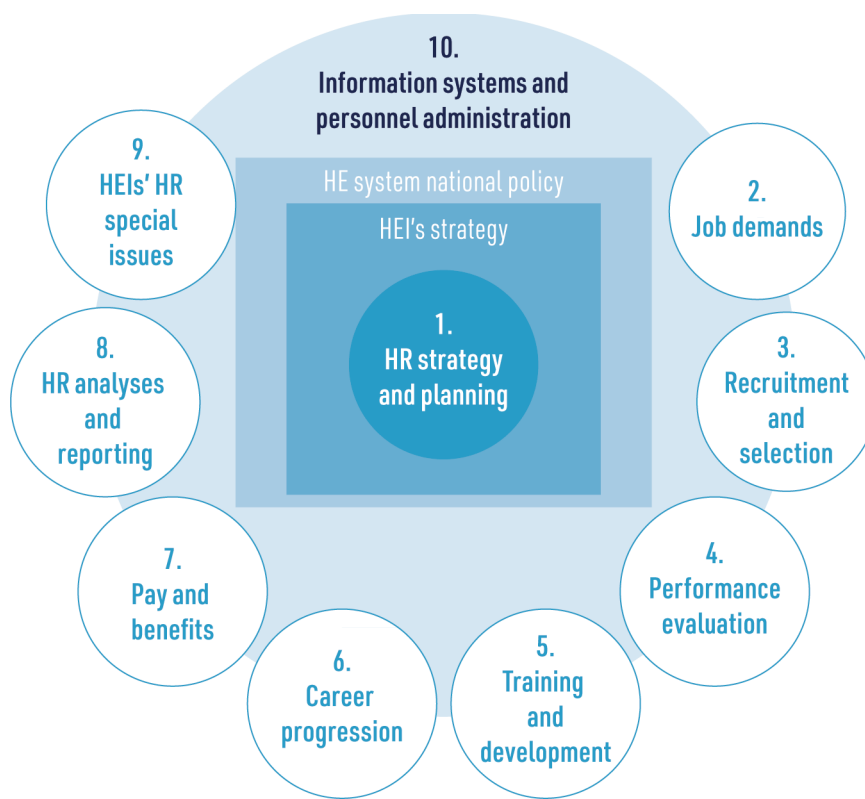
10.
Information systems and personnel administration

HE system national policy

HEI's strategy

1.
HR strategy and planning

2.
Job demands

3.
Recruitment and selection

4.
Performance evaluation

5.
Training and development

6.
Career progression

7.
Pay and benefits

8.
HR analyses and reporting

9.
HEIs' HR special issues